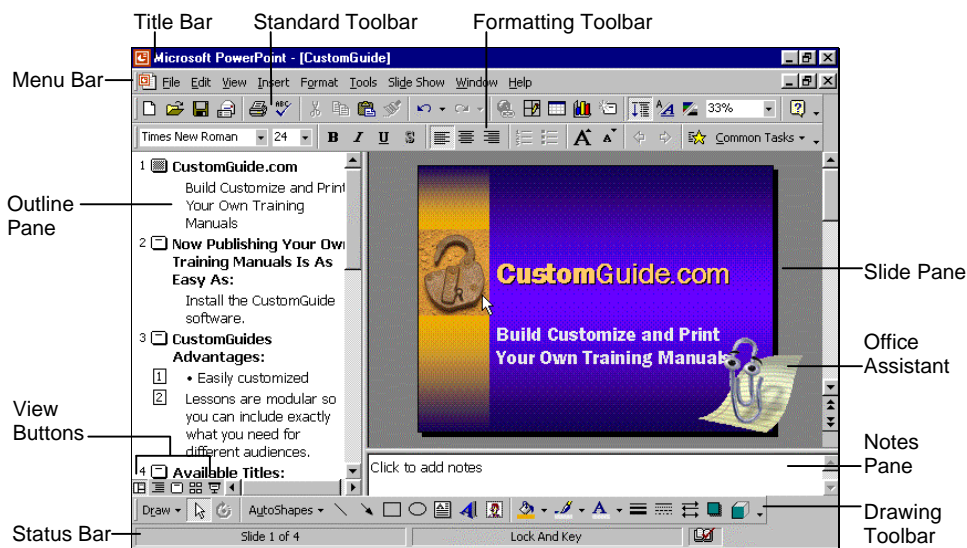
Title Bar
Standard Toolbar
Formatting Toolbar
Menu Bar
Microsoft PowerPoint - [CustomGuide]
File Edit View Insert Format Tools Slide Show Window Help
33%
Times New Roman 24
B I U S
Common Tasks
Outline Pane
1 CustomGuide.com
Build Customize and Print Your Own Training Manuals
2 Now Publishing Your Own Training Manuals Is As Easy As:
Install the CustomGuide software.
3 CustomGuides Advantages:
1 • Easily customized
2 Lessons are modular so you can include exactly what you need for different audiences.
4 Available Titles:
CustomGuide.com
Build Customize and Print Your Own Training Manuals
Slide Pane
Office Assistant
View Buttons
Notes Pane
Click to add notes
Draw
AutoShapes
Drawing Toolbar
Status Bar
Slide 1 of 4
Lock And Key